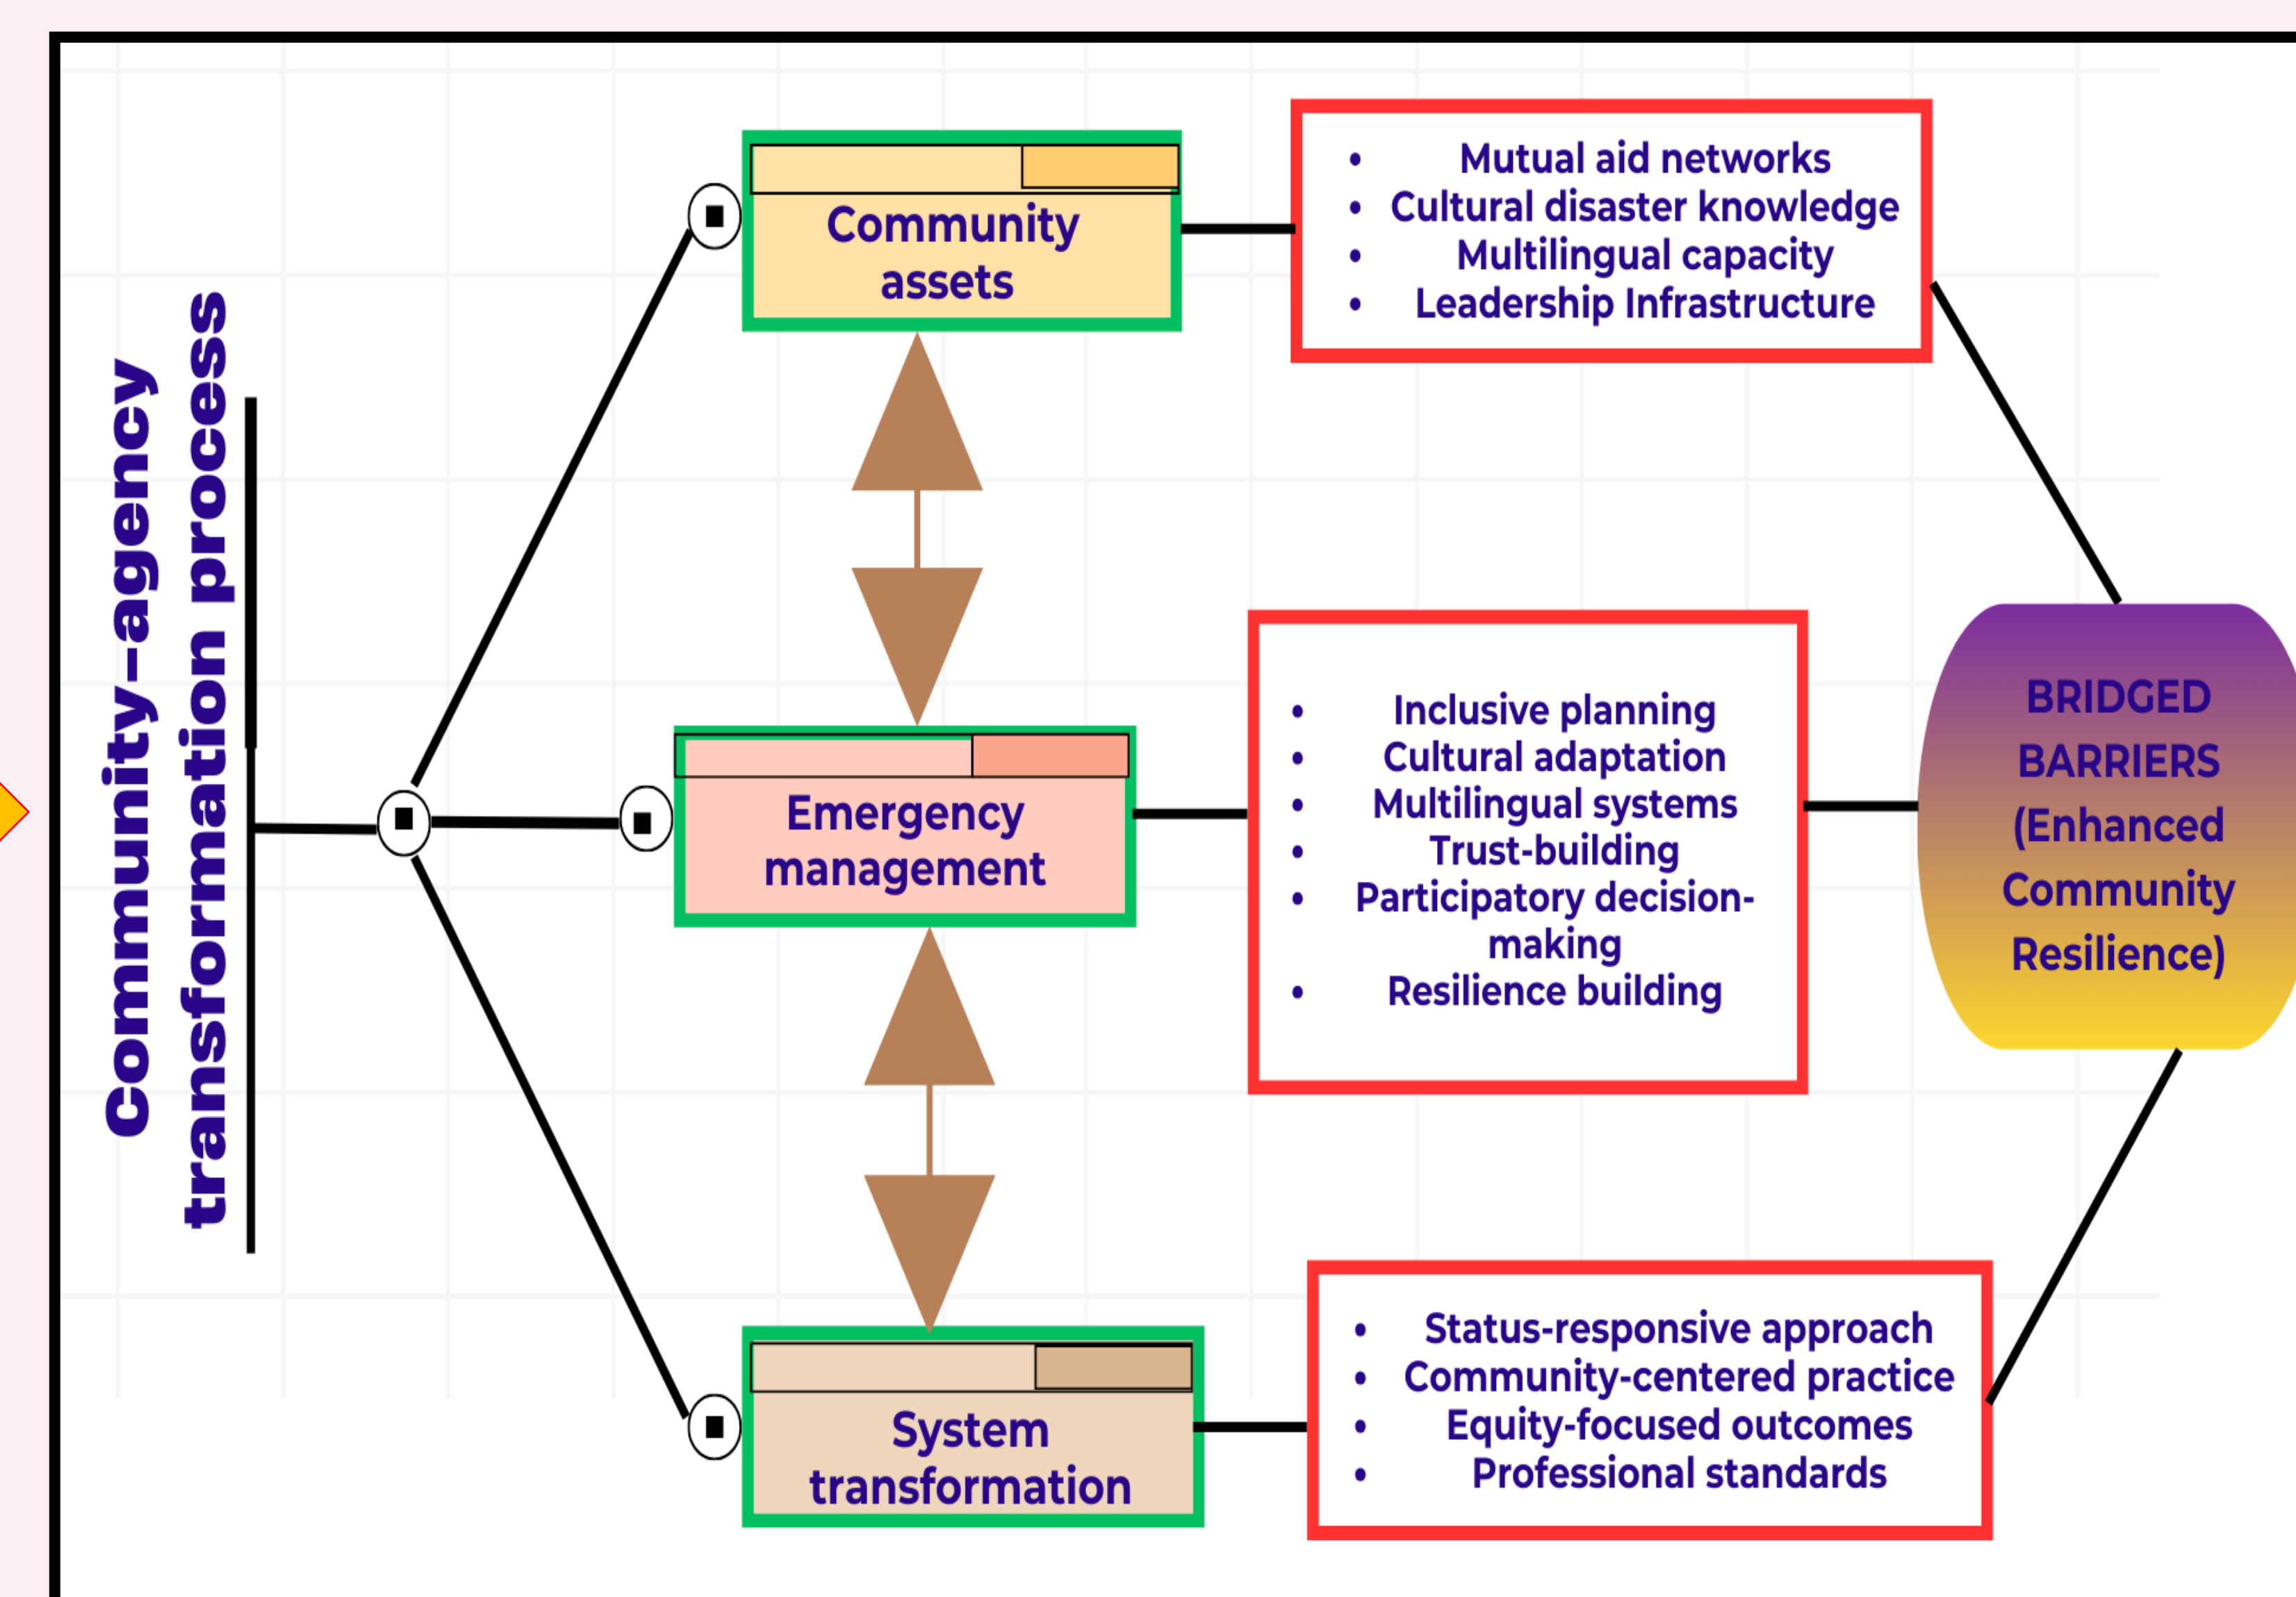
Community–agency transformation process

Community assets

- Mutual aid networks
- Cultural disaster knowledge
- Multilingual capacity
- Leadership Infrastructure

Emergency management

- Inclusive planning
- Cultural adaptation
- Multilingual systems
- Trust-building
- Participatory decision-making
- Resilience building

BRIDGED BARRIERS (Enhanced Community Resilience)

System transformation

- Status-responsive approach
- Community-centered practice
- Equity-focused outcomes
- Professional standards